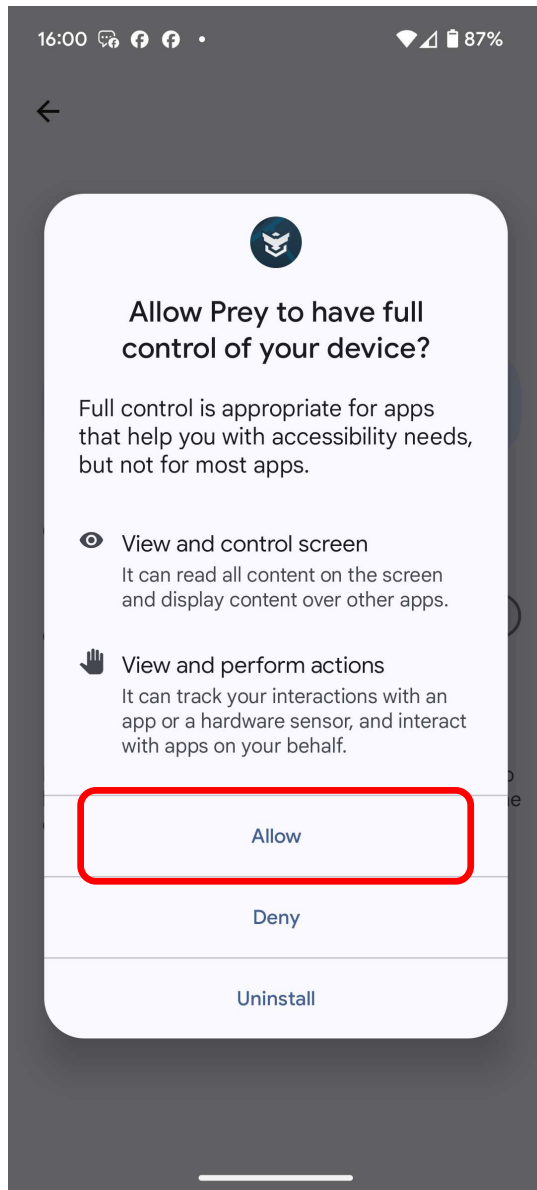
16:00 • 87%

Allow Prey to have full control of your device?

Full control is appropriate for apps that help you with accessibility needs, but not for most apps.

View and control screen
It can read all content on the screen and display content over other apps.

View and perform actions
It can track your interactions with an app or a hardware sensor, and interact with apps on your behalf.

Allow

Deny

Uninstall